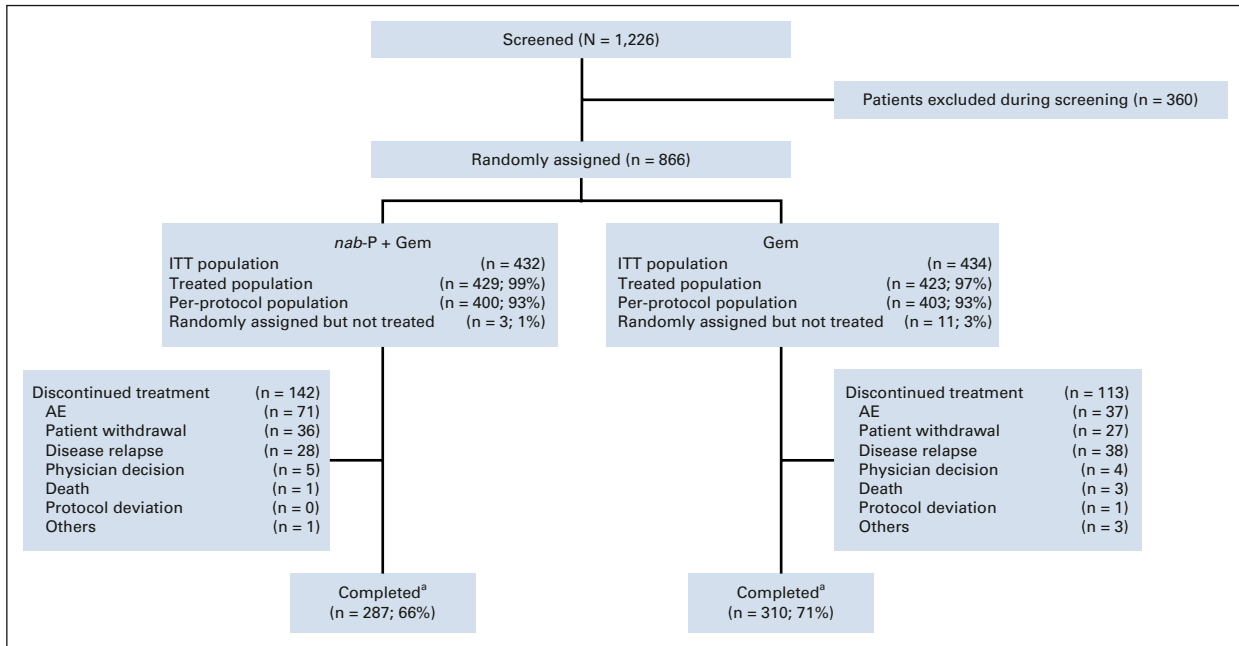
Screened (N = 1,226)

Patients excluded during screening (n = 360)

Randomly assigned (n = 866)

*nab*-P + Gem
ITT population (n = 432)
Treated population (n = 429; 99%)
Per-protocol population (n = 400; 93%)
Randomly assigned but not treated (n = 3; 1%)

Gem
ITT population (n = 434)
Treated population (n = 423; 97%)
Per-protocol population (n = 403; 93%)
Randomly assigned but not treated (n = 11; 3%)

Discontinued treatment (n = 142)
AE (n = 71)
Patient withdrawal (n = 36)
Disease relapse (n = 28)
Physician decision (n = 5)
Death (n = 1)
Protocol deviation (n = 0)
Others (n = 1)

Discontinued treatment (n = 113)
AE (n = 37)
Patient withdrawal (n = 27)
Disease relapse (n = 38)
Physician decision (n = 4)
Death (n = 3)
Protocol deviation (n = 1)
Others (n = 3)

Completed$^a$
(n = 287; 66%)

Completed$^a$
(n = 310; 71%)